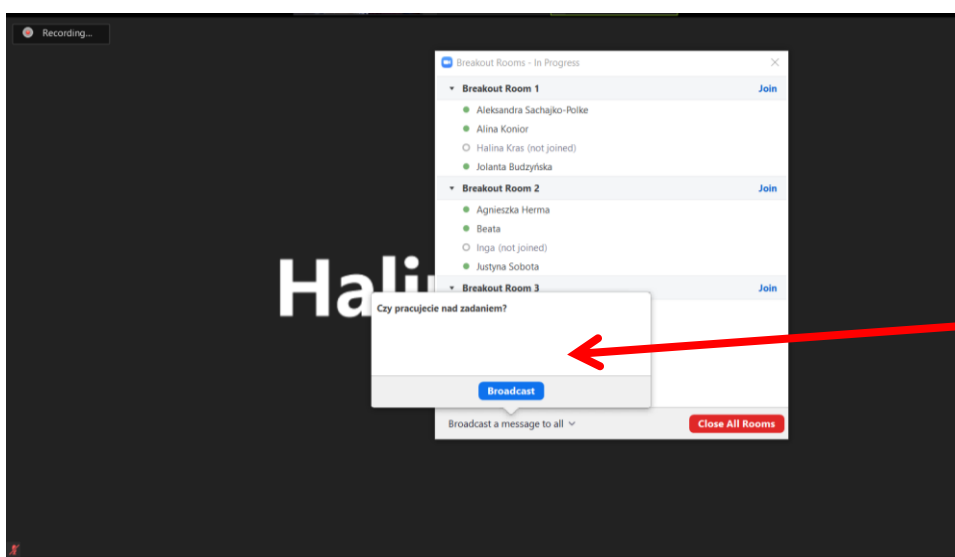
Recording...

Breakout Rooms - In Progress

Breakout Room 1 Join
Aleksandra Sachajko-Polke
Alina Konior
Halina Kras (not joined)
Jolanta Budzyńska

Breakout Room 2 Join
Agnieszka Herma
Beata
Inga (not joined)
Justyna Sobota

Breakout Room 3 Join

Hali

Czy pracujecie nad zadaniem?

Broadcast

Broadcast a message to all

Close All Rooms